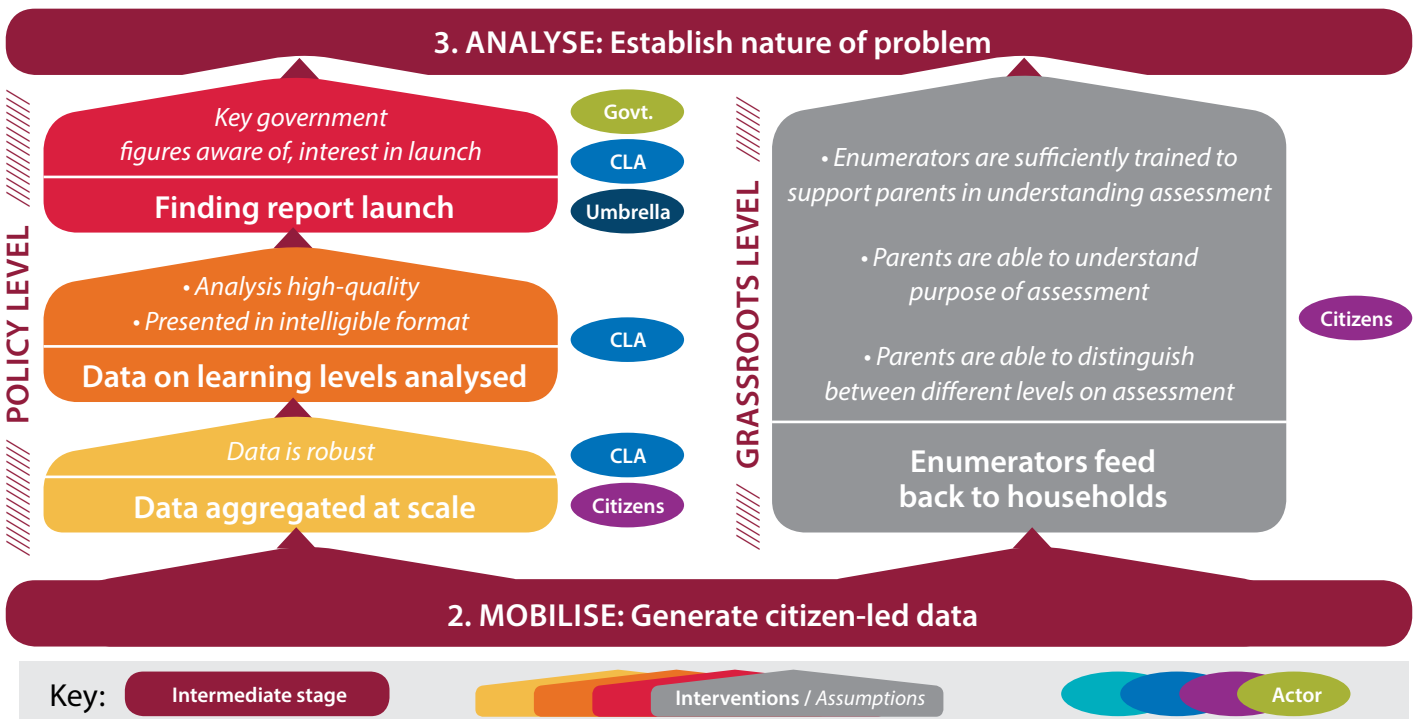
3. ANALYSE: Establish nature of problem

POLICY LEVEL

Key government figures aware of, interest in launch

Finding report launch

Govt.

CLA

Umbrella

• Analysis high-quality
• Presented in intelligible format

Data on learning levels analysed

CLA

Data is robust

Data aggregated at scale

CLA

Citizens

GRASSROOTS LEVEL

• Enumerators are sufficiently trained to support parents in understanding assessment

• Parents are able to understand purpose of assessment

• Parents are able to distinguish between different levels on assessment

Enumerators feed back to households

Citizens

2. MOBILISE: Generate citizen-led data

Key: Intermediate stage

Interventions / Assumptions

Actor